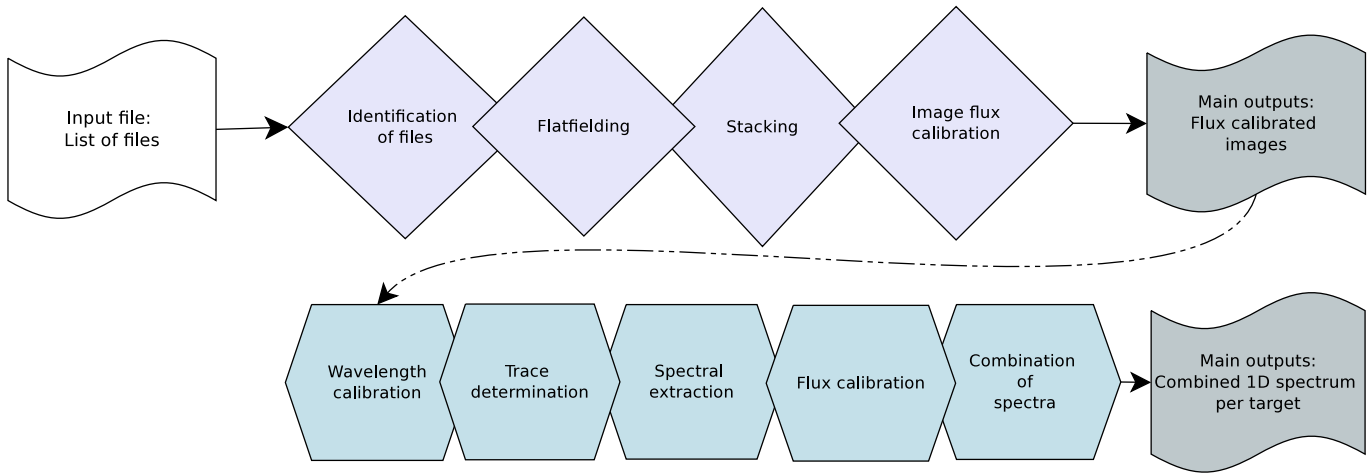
Input file:
List of files

Identification of files

Flatfielding

Stacking

Image flux calibration

Main outputs:
Flux calibrated images

Wavelength calibration

Trace determination

Spectral extraction

Flux calibration

Combination of spectra

Main outputs:
Combined 1D spectrum per target